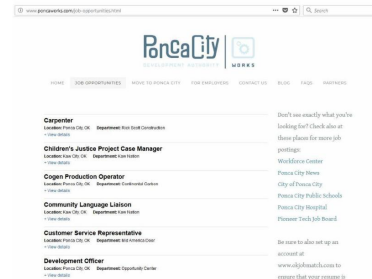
www.poncaworks.com/job-opportunities/list

Search

Ponca City
DEVELOPMENT AUTHORITY
WORKS

HOME JOB OPPORTUNITIES MOVE TO PONCA CITY FOR EMPLOYERS CONTACT US BLOG FAQS PARTNERS

Carpenter
Location: Ponca City, OK Department: Rick Scott Construction
» View details

Children's Justice Project Case Manager
Location: Kaw City, OK Department: Kaw Nation
» View details

Cogen Production Operator
Location: Ponca City, OK Department: Continental Carbon
» View details

Community Language Liaison
Location: Kaw City, OK Department: Kaw Nation
» View details

Customer Service Representative
Location: Ponca City, OK Department: Bird America Dean
» View details

Development Officer
Location: Ponca City, OK Department: Opportunity Center
» View details

Don't see exactly what you're looking for? Check also at these places for more job postings:
Workforce Center
Ponca City News
City of Ponca City
Ponca City Public Schools
Ponca City Hospital
Pioneer Tech Job Board

Be sure to also set up an account at www.okjobmatch.com to ensure that your resume is